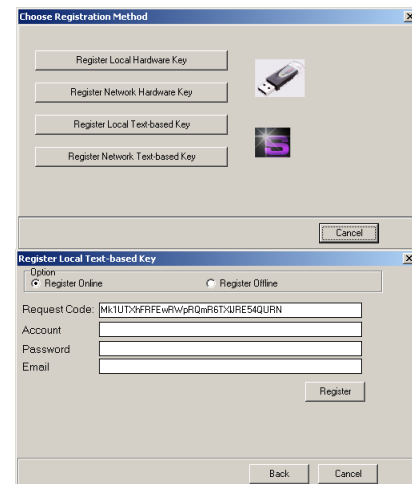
Choose Registration Method

Register Local Hardware Key

Register Network Hardware Key

Register Local Text-based Key

Register Network Text-based Key

Cancel

Register Local Text-based Key

Option

Register Online

Register Offline

Request Code: Mk1UTXhFRFEwRWpRQmR6TXlJRE54QURN

Account

Password

Email

Register

Back

Cancel